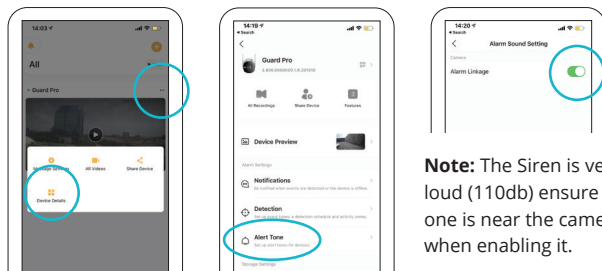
14:03

All

Guard Pro

Message Settings

All Videos

Share Device

Device Details

14:19
Search

Guard Pro

All Recordings

Share Device

Features

Device Preview

Alarm Settings

Notifications

Be notified when events are detected or the device is offline.

Detection

Alert Tone

Set up alert tones for devices

Storage Settings

14:20
Search

Alarm Sound Setting

Camera

Alarm Linkage

**Note:** The Siren is ve loud (110db) ensure one is near the came when enabling it.